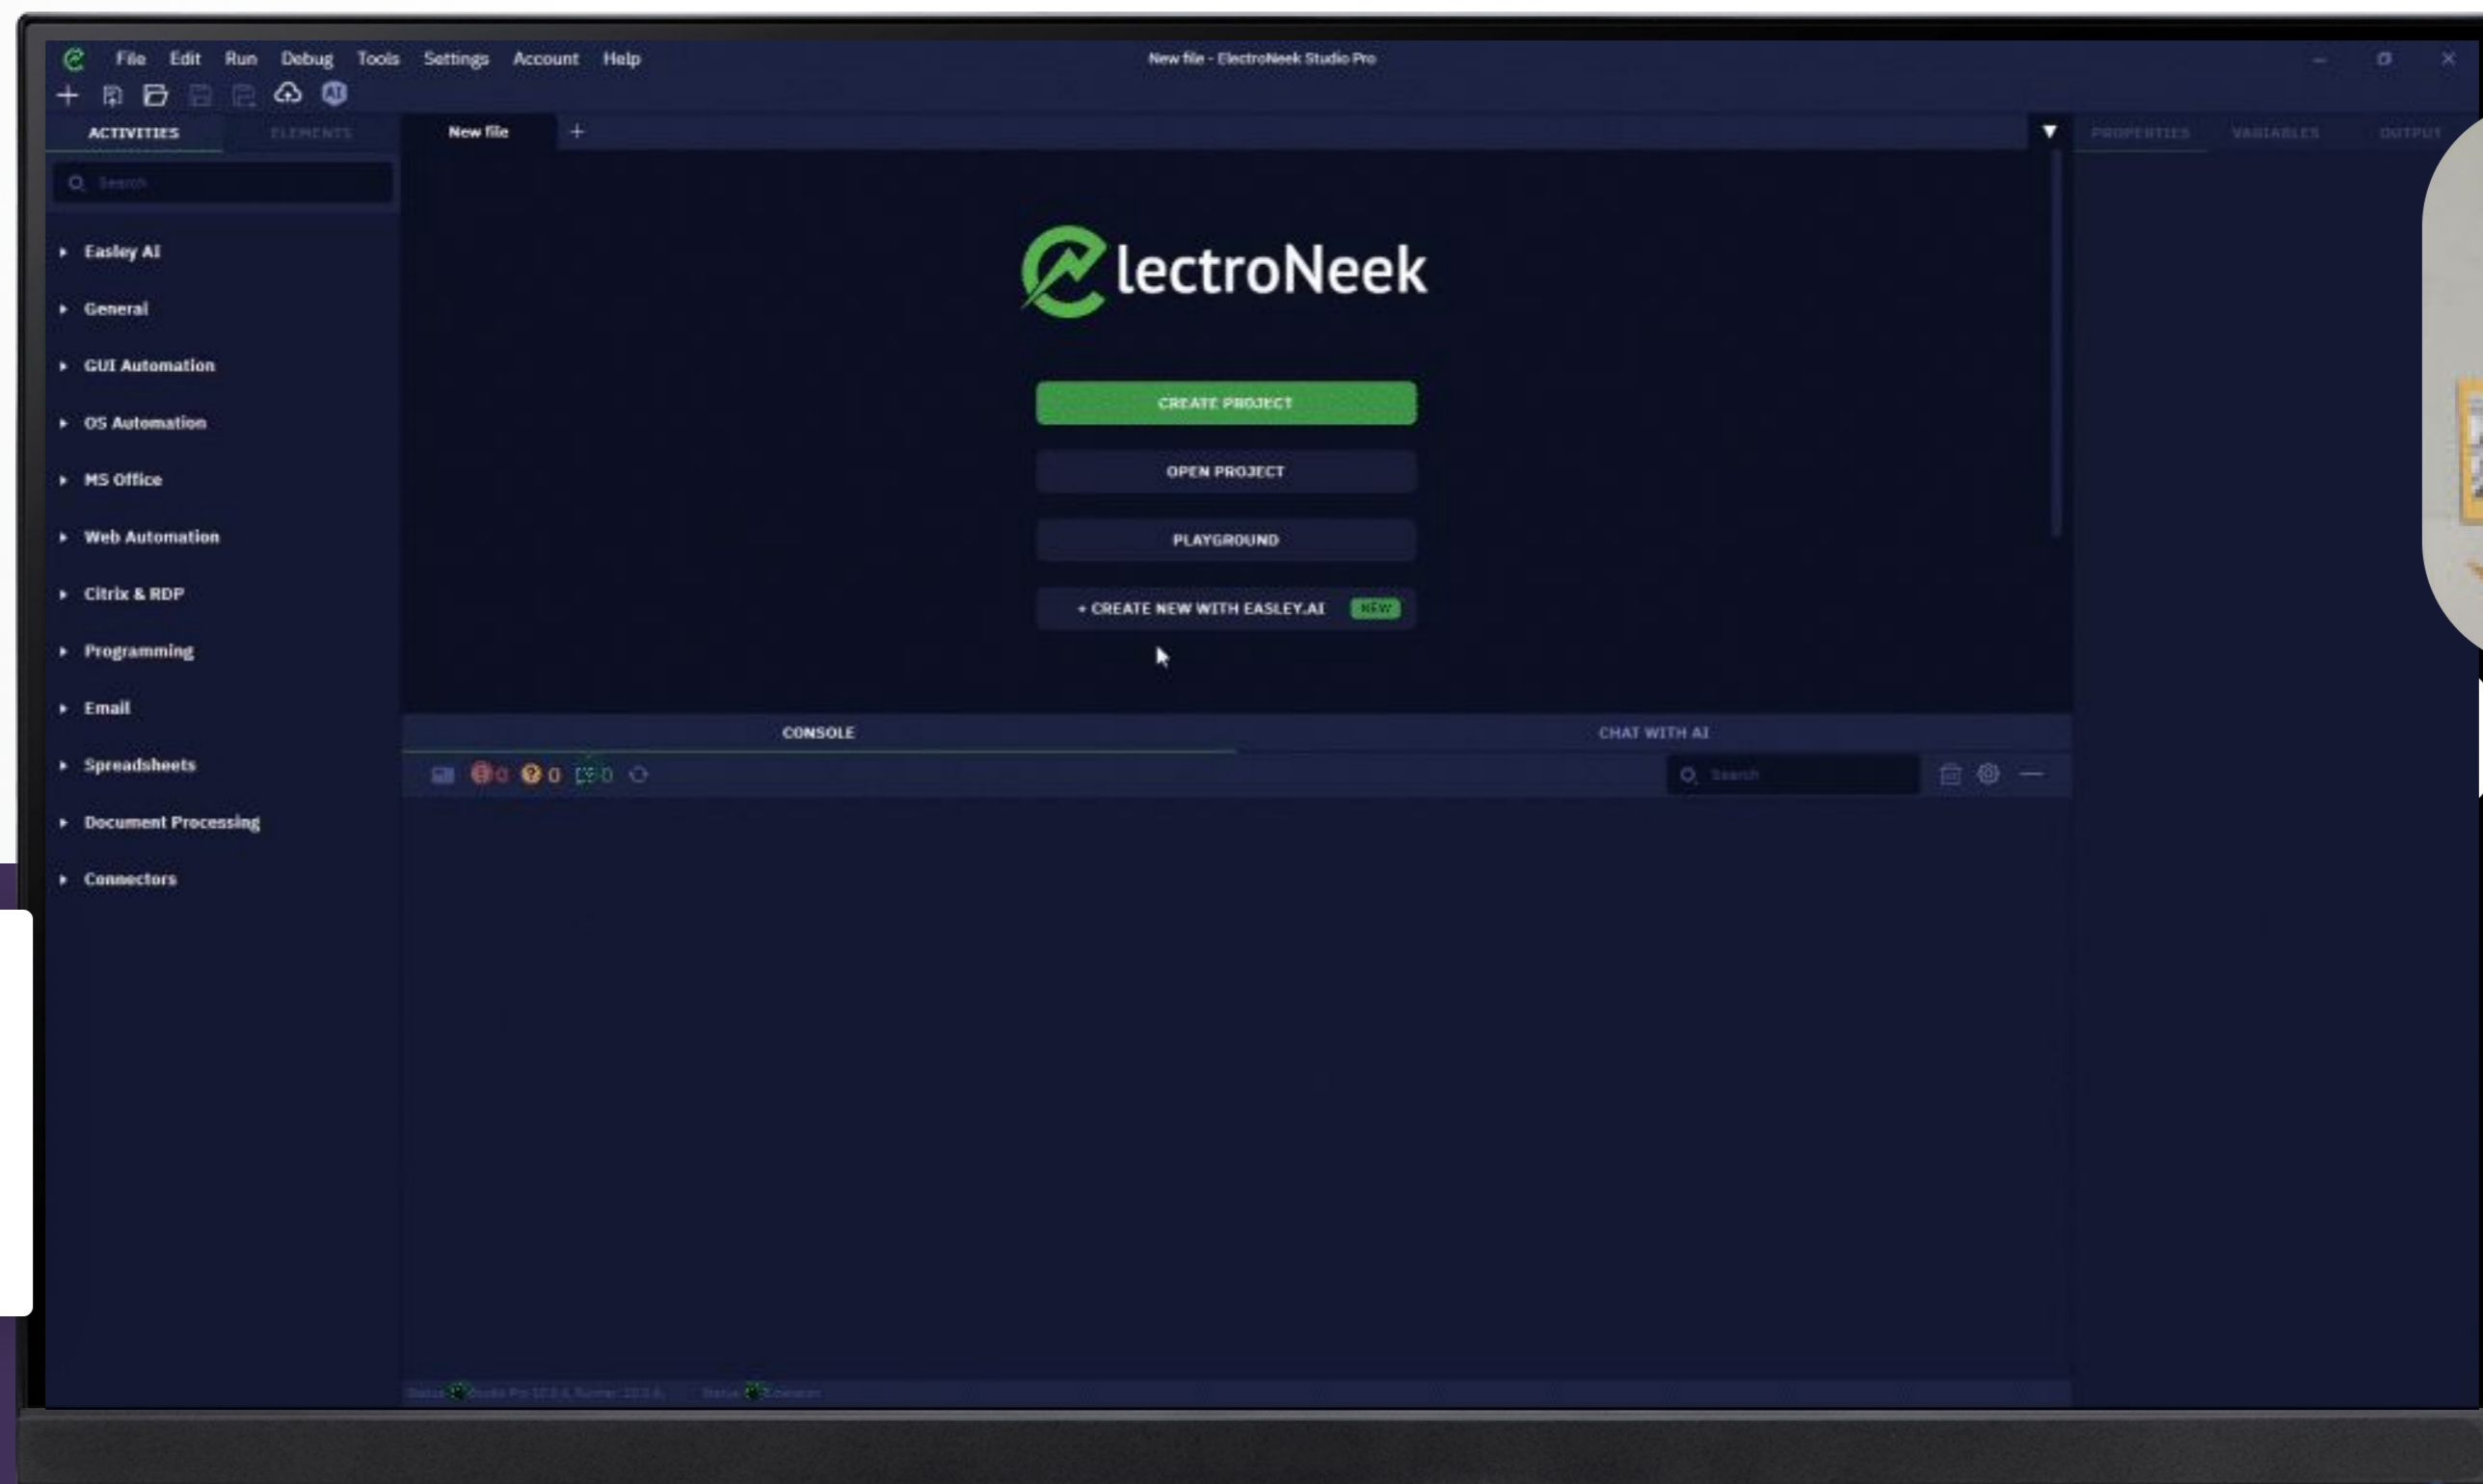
File Edit Run Debug Tools Settings Account Help

New file - ElectroNeek Studio Pro

ACTIVITIES ELEMENTS

New file +

PROPERTIES VARIABLES OUTPUT

Search

Easley AI
General
GUI Automation
OS Automation
MS Office
Web Automation
Citrix & RDP
Programming
Email
Spreadsheets
Document Processing
Connectors

lectroNeek

CREATE PROJECT

OPEN PROJECT

PLAYGROUND

+ CREATE NEW WITH EASLEY.AI NEW

CONSOLE

CHAT WITH AI

0 0 0

Search

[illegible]